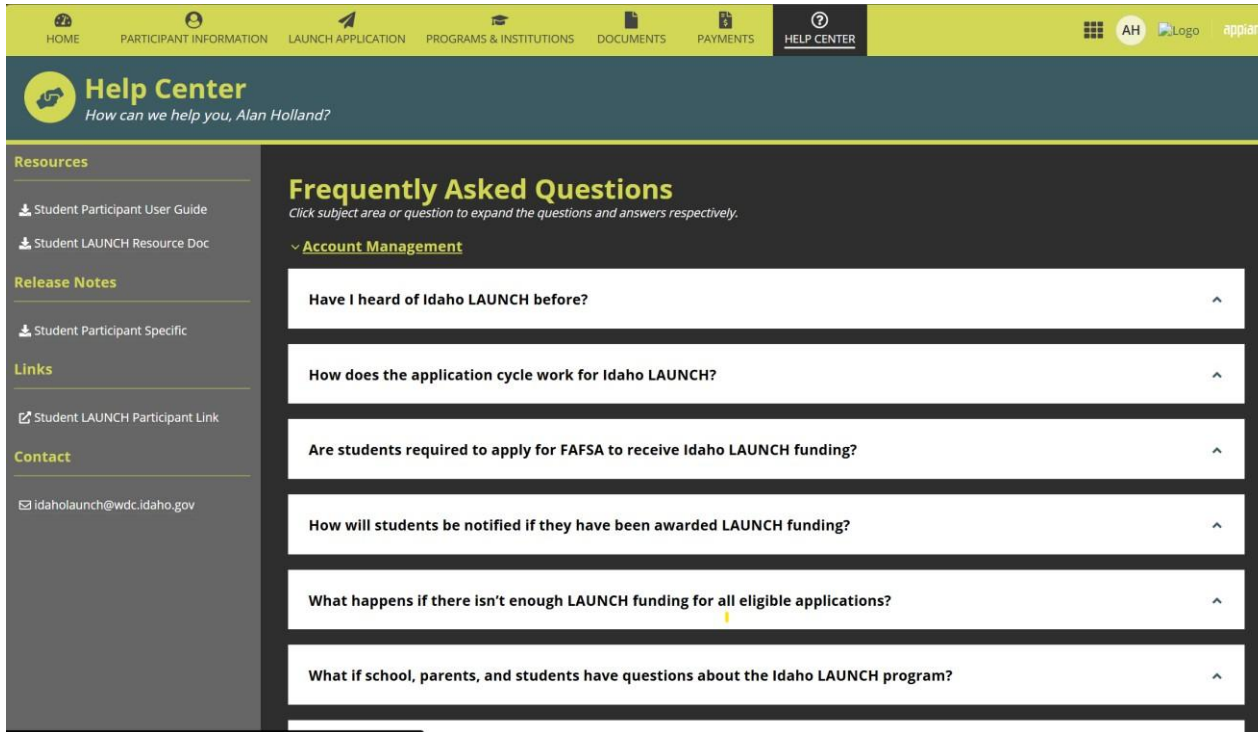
HOME PARTICIPANT INFORMATION LAUNCH APPLICATION PROGRAMS & INSTITUTIONS DOCUMENTS PAYMENTS HELP CENTER

AH Logo appian

Help Center
How can we help you, Alan Holland?

Resources

Student Participant User Guide

Student LAUNCH Resource Doc

Release Notes

Student Participant Specific

Links

Student LAUNCH Participant Link

Contact

idaholaunch@wdc.idaho.gov

Frequently Asked Questions
Click subject area or question to expand the questions and answers respectively.

Account Management

Have I heard of Idaho LAUNCH before?

How does the application cycle work for Idaho LAUNCH?

Are students required to apply for FAFSA to receive Idaho LAUNCH funding?

How will students be notified if they have been awarded LAUNCH funding?

What happens if there isn't enough LAUNCH funding for all eligible applications?

What if school, parents, and students have questions about the Idaho LAUNCH program?